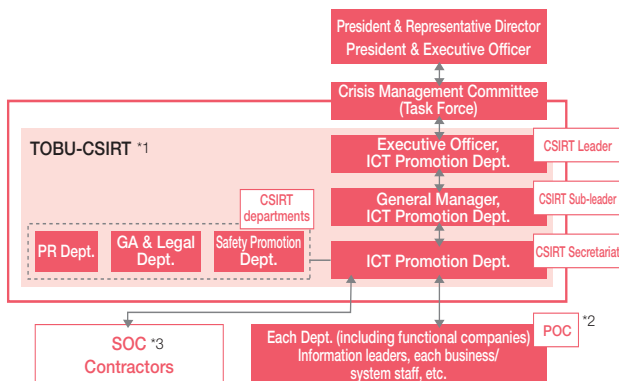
President & Representative Director
President & Executive Officer

Crisis Management Committee
(Task Force)

TOBU-CSIRT *1

Executive Officer,
ICT Promotion Dept.

CSIRT Leader

General Manager,
ICT Promotion Dept.

CSIRT Sub-leader

CSIRT departments

PR Dept.

GA & Legal Dept.

Safety Promotion Dept.

ICT Promotion Dept.

CSIRT Secretariat

SOC *3
Contractors

Each Dept. (including functional companies)
Information leaders, each business/
system staff, etc.

POC *2